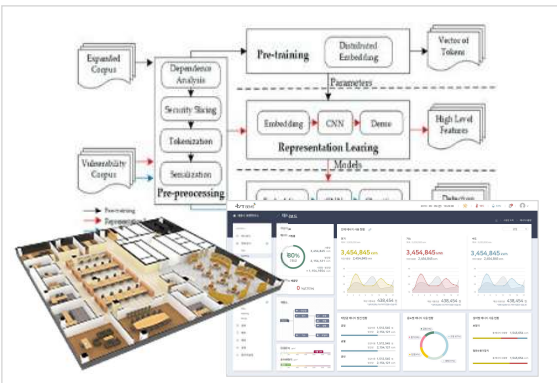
Expanded Corpus

Dependence Analysis

Security Slicing

Tokenization

Serialization

Pre-preocessing

Vulnerability Corpus

Pre-training

Distributed Embedding

Vector of Tokens

Parameters

Embedding

CNN

Dense

High Level Features

Representation Learing

Models

Detection

Pre-training

Representation

80%

3,454,845

3,454,845

3,454,845

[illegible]